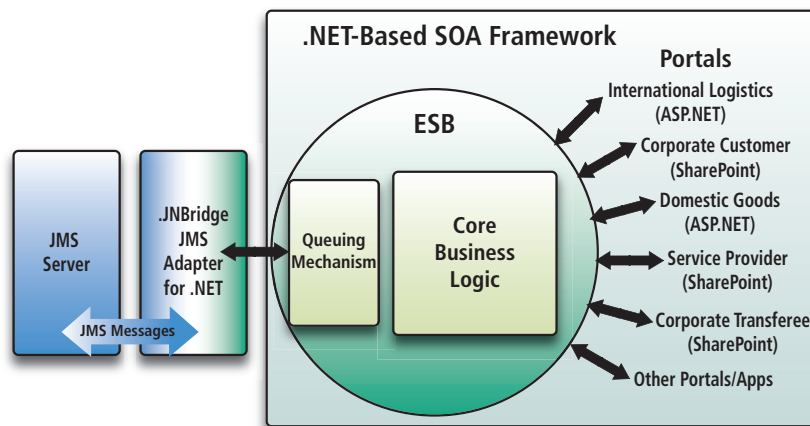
.NET-Based SOA Framework

Portals

International Logistics (ASP.NET)

Corporate Customer (SharePoint)

Domestic Goods (ASP.NET)

Service Provider (SharePoint)

Corporate Transferee (SharePoint)

Other Portals/Apps

ESB

Queuing Mechanism

Core Business Logic

JMS Server

.JNBridge JMS Adapter for .NET

JMS Messages